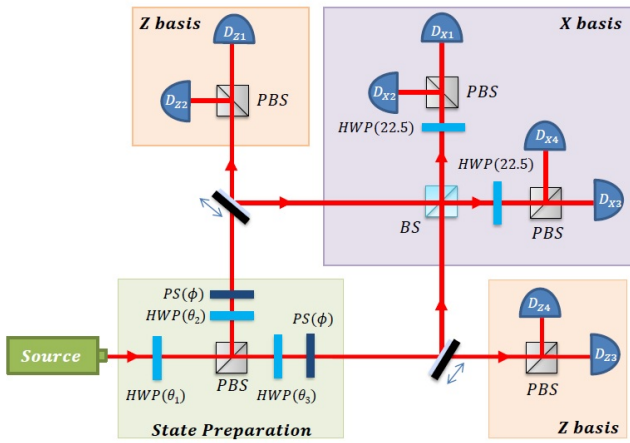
Z basis

$D_{Z1}$

$D_{Z2}$

PBS

X basis

$D_{X1}$

$D_{X2}$

PBS

HWP(22.5)

$D_{X4}$

HWP(22.5)

$D_{X3}$

BS

PBS

$PS(\phi)$

$HWP(\theta_2)$

$PS(\phi)$

Source

PBS

$HWP(\theta_1)$

$HWP(\theta_3)$

$D_{Z4}$

$D_{Z3}$

PBS

Z basis

State Preparation